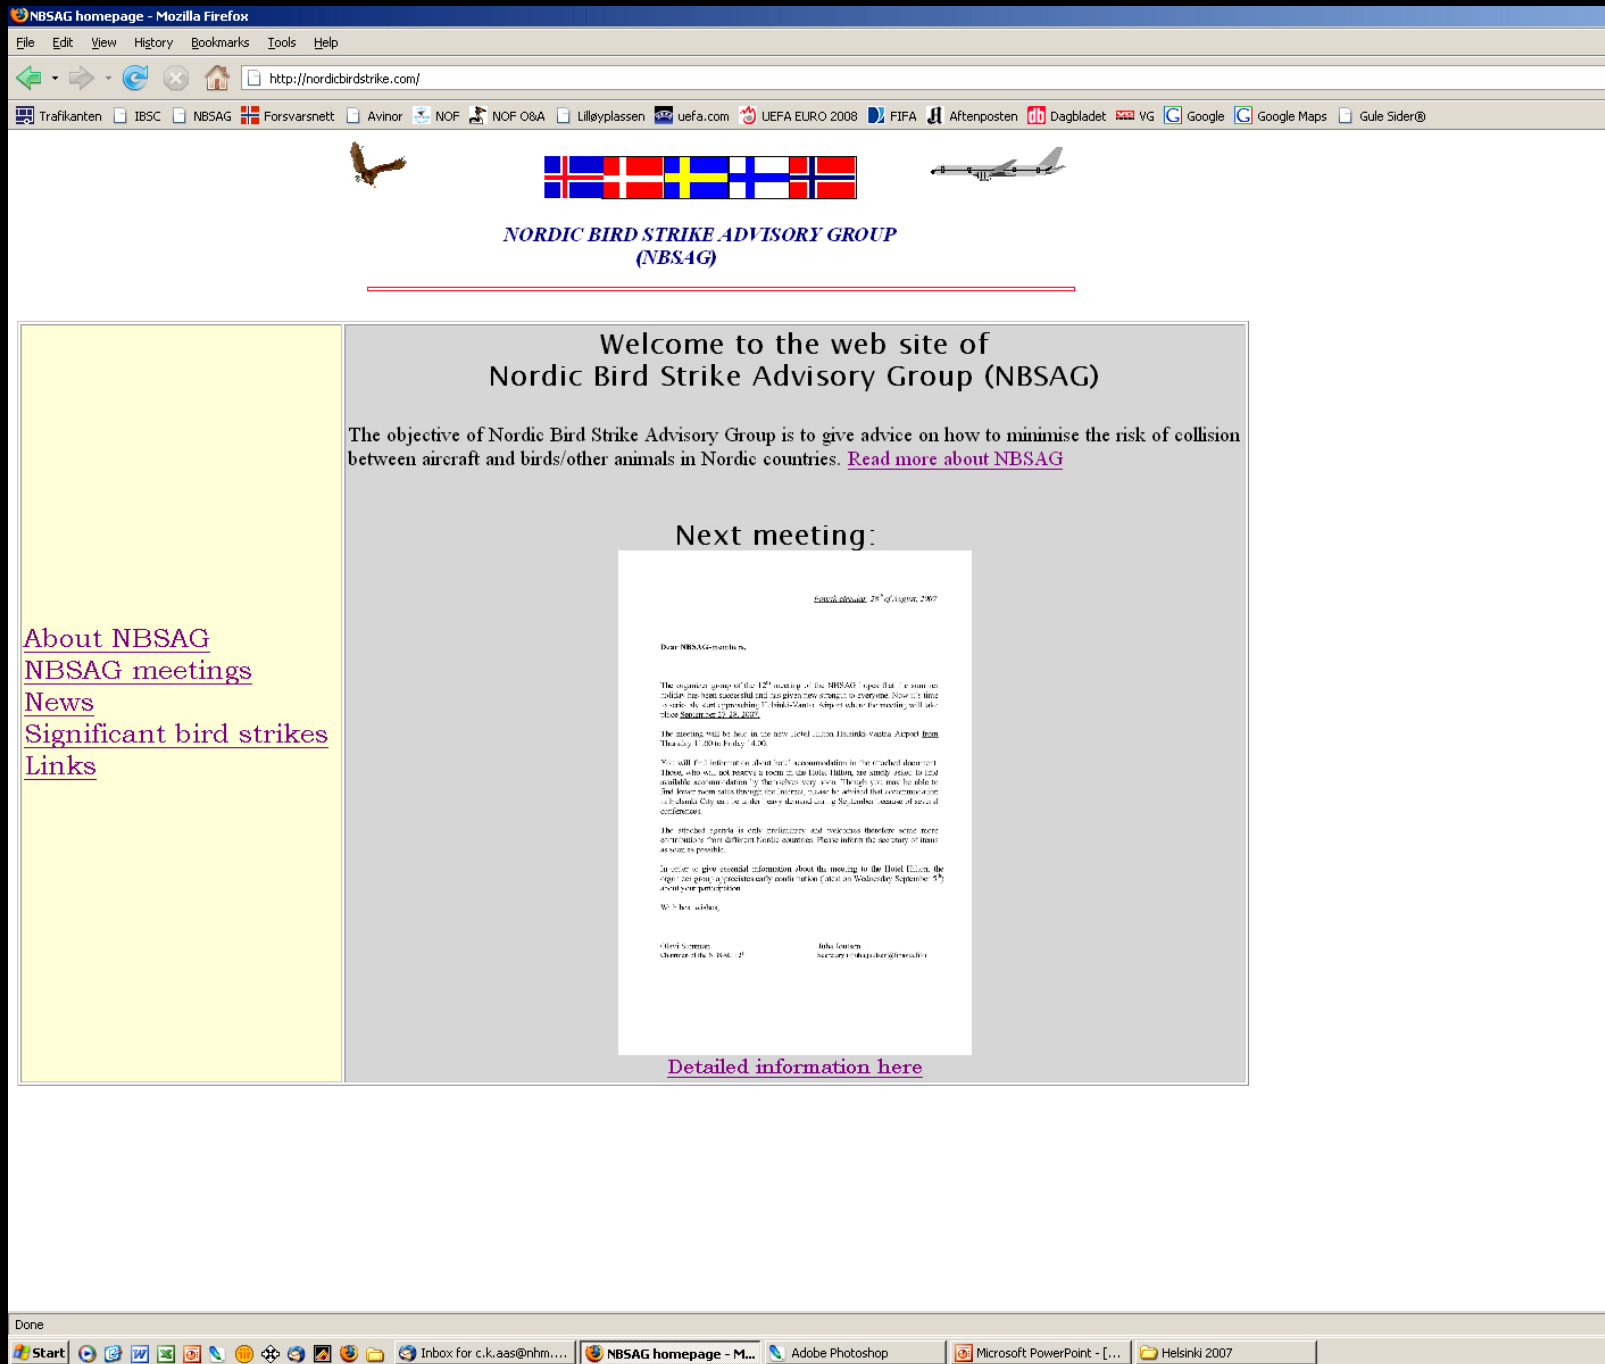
NBSAG homepage - Mozilla Firefox

File Edit View History Bookmarks Tools Help

http://nordicbirdstrike.com/

Trafikanten IBSC NBSAG Forsvarsnett Avinor NOF NOF O&A Lilløyplassen uefa.com UEFA EURO 2008 FIFA Aftenposten Dagbladet VG Google Google Maps Gule Sider®

NORDIC BIRD STRIKE ADVISORY GROUP
(NBSAG)

About NBSAG
NBSAG meetings
News
Significant bird strikes
Links

Welcome to the web site of
Nordic Bird Strike Advisory Group (NBSAG)

The objective of Nordic Bird Strike Advisory Group is to give advice on how to minimise the risk of collision between aircraft and birds/other animals in Nordic countries. Read more about NBSAG

Next meeting:

Fourth circular, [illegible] of August, 2007

Dear NBSAG-members,

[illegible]

Detailed information here

Done

Start Inbox for c.k.aas@nhm.... NBSAG homepage - M... Adobe Photoshop Microsoft PowerPoint - [... Helsinki 2007